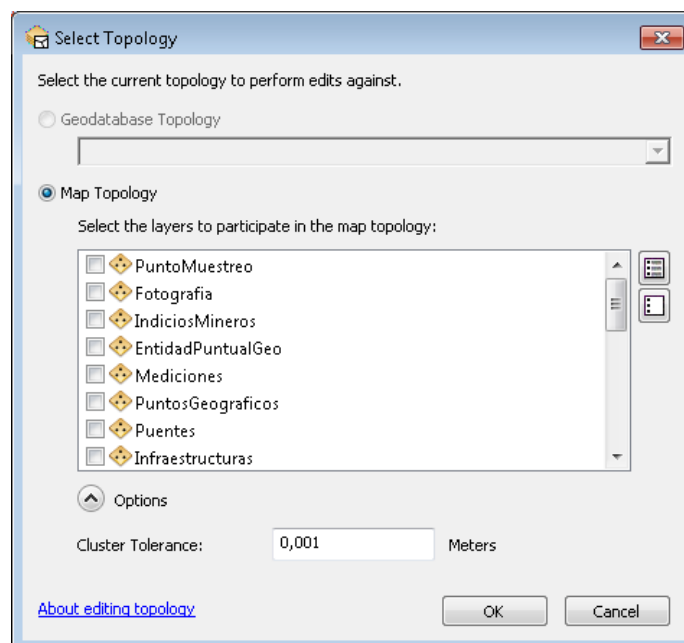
Select Topology

Select the current topology to perform edits against.

Geodatabase Topology

Map Topology

Select the layers to participate in the map topology:

PuntoMuestreo
Fotografia
IndiciosMineros
EntidadPuntualGeo
Mediciones
PuntosGeograficos
Puentes
Infraestructuras

Options

Cluster Tolerance: 0,001 Meters

About editing topology

OK

Cancel